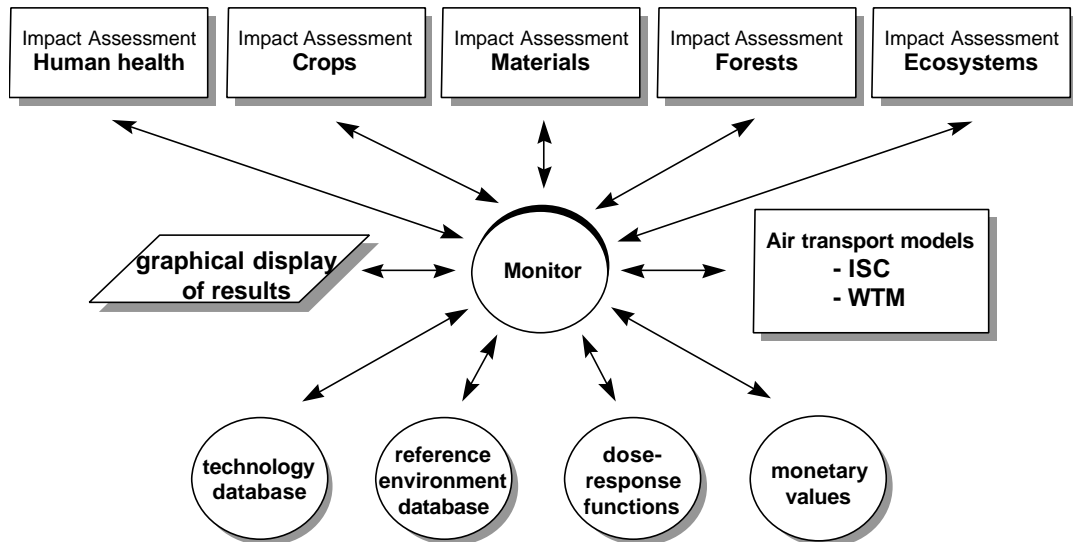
Impact Assessment
Human health

Impact Assessment
Crops

Impact Assessment
Materials

Impact Assessment
Forests

Impact Assessment
Ecosystems

graphical display of results

Monitor

Air transport models
- ISC
- WTM

technology database

reference environment database

dose-response functions

monetary values